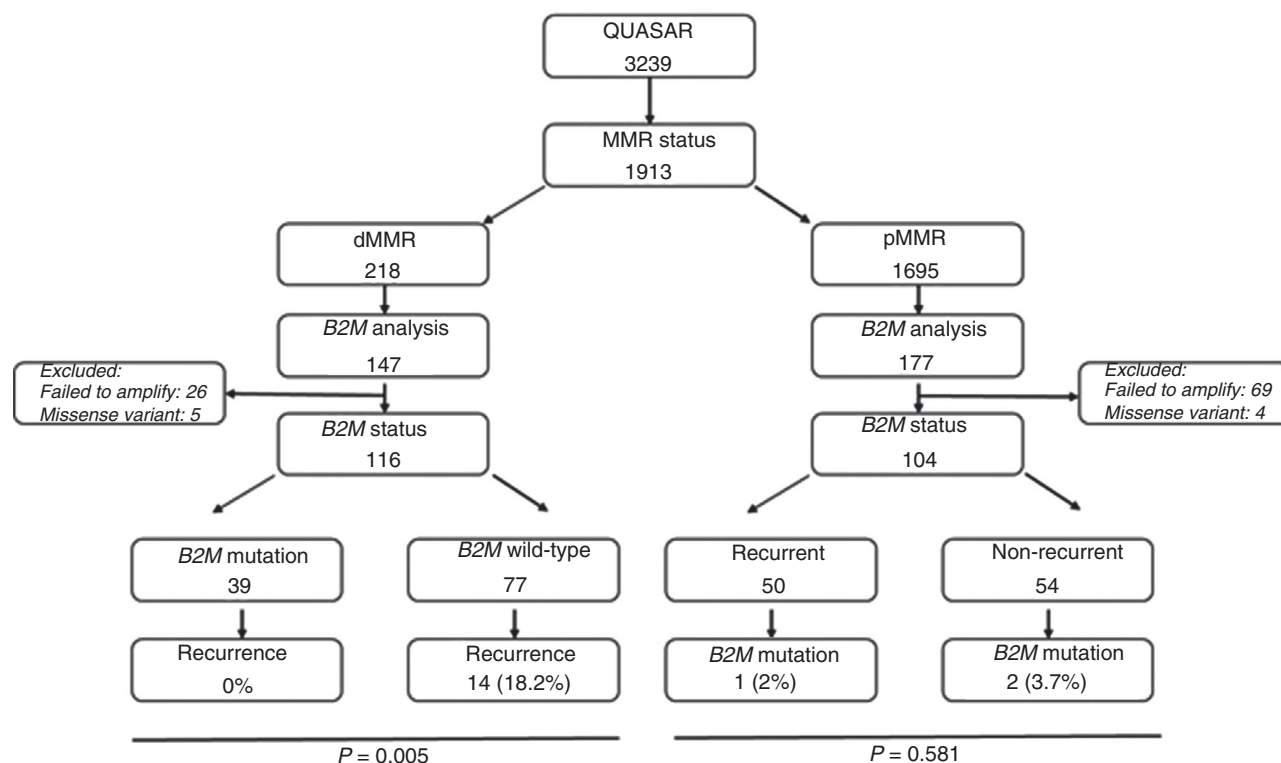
QUASAR
3239

MMR status
1913

dMMR
218

pMMR
1695

B2M analysis
147

B2M analysis
177

Excluded:
Failed to amplify: 26
Missense variant: 5

Excluded:
Failed to amplify: 69
Missense variant: 4

B2M status
116

B2M status
104

B2M mutation
39

B2M wild-type
77

Recurrent
50

Non-recurrent
54

Recurrence
0%

Recurrence
14 (18.2%)

B2M mutation
1 (2%)

B2M mutation
2 (3.7%)

$P = 0.005$

$P = 0.581$